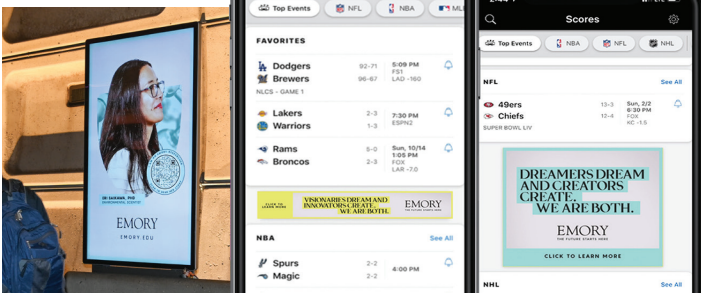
EMORY
EMORY.EDU

Top Events NFL NBA MLB

FAVORITES

Dodgers 92-71
Brewers 96-67
5:09 PM
FS1
LAD -160
NLCS - GAME 1

Lakers 2-3
Warriors 1-3
7:30 PM
ESPN2

Rams 5-0
Broncos 2-3
Sun, 10/14
4:05 PM
FOX
LAR -7.0

CLICK TO LEARN MORE
VISIONARIES DREAM AND INNOVATORS CREATE. WE ARE BOTH.
EMORY

NBA See All

Spurs 2-2
Magic 2-2
4:00 PM

Scores

Top Events NBA NFL NHL

NFL See All

49ers 13-3
Chiefs 12-4
Sun, 2/2
6:30 PM
FOX
KC -1.5
SUPER BOWL LIV

DREAMERS DREAM AND CREATORS CREATE. WE ARE BOTH.
EMORY
THE FUTURE STARTS HERE
CLICK TO LEARN MORE

NHL See All